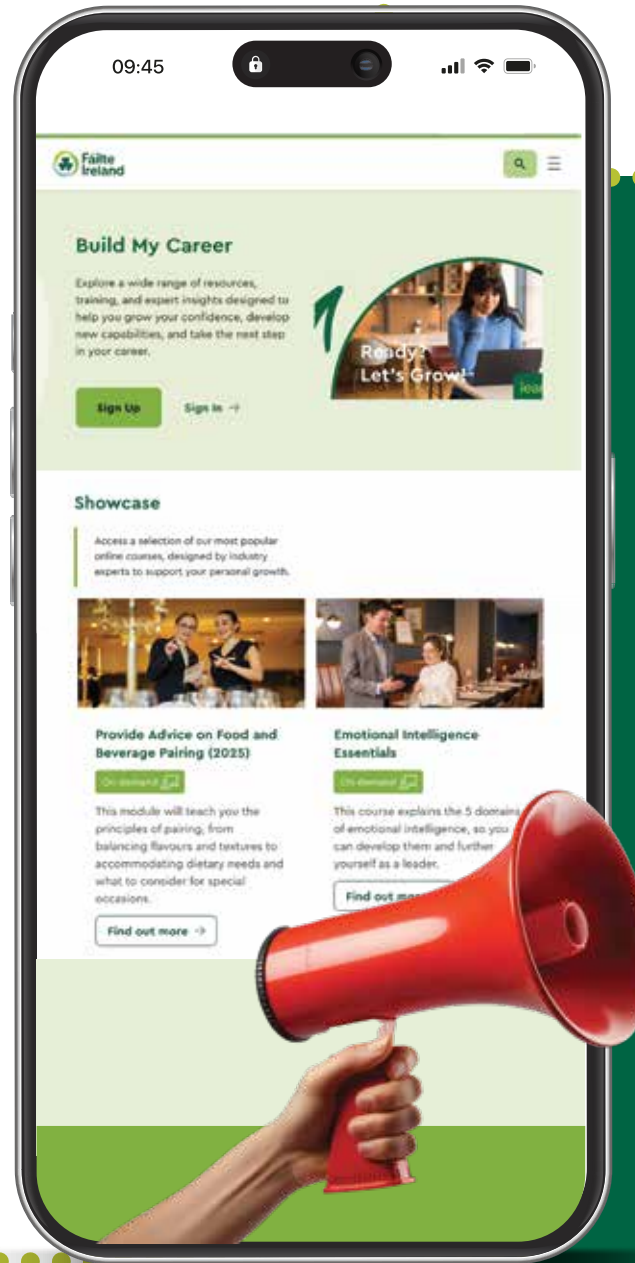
09:45

Fáilte Ireland

Build My Career

Explore a wide range of resources, training, and expert insights designed to help you grow your confidence, develop new capabilities, and take the next step in your career.

Ready? Let's Grow!

Sign Up

Sign In →

Showcase

Access a selection of our most popular online courses, designed by industry experts to support your personal growth.

Provide Advice on Food and Beverage Pairing (2025)

On demand

This module will teach you the principles of pairing, from balancing flavours and textures to accommodating dietary needs and what to consider for special occasions.

Find out more →

Emotional Intelligence Essentials

On demand

This course explains the 5 domains of emotional intelligence, so you can develop them and further yourself as a leader.

Find out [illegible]